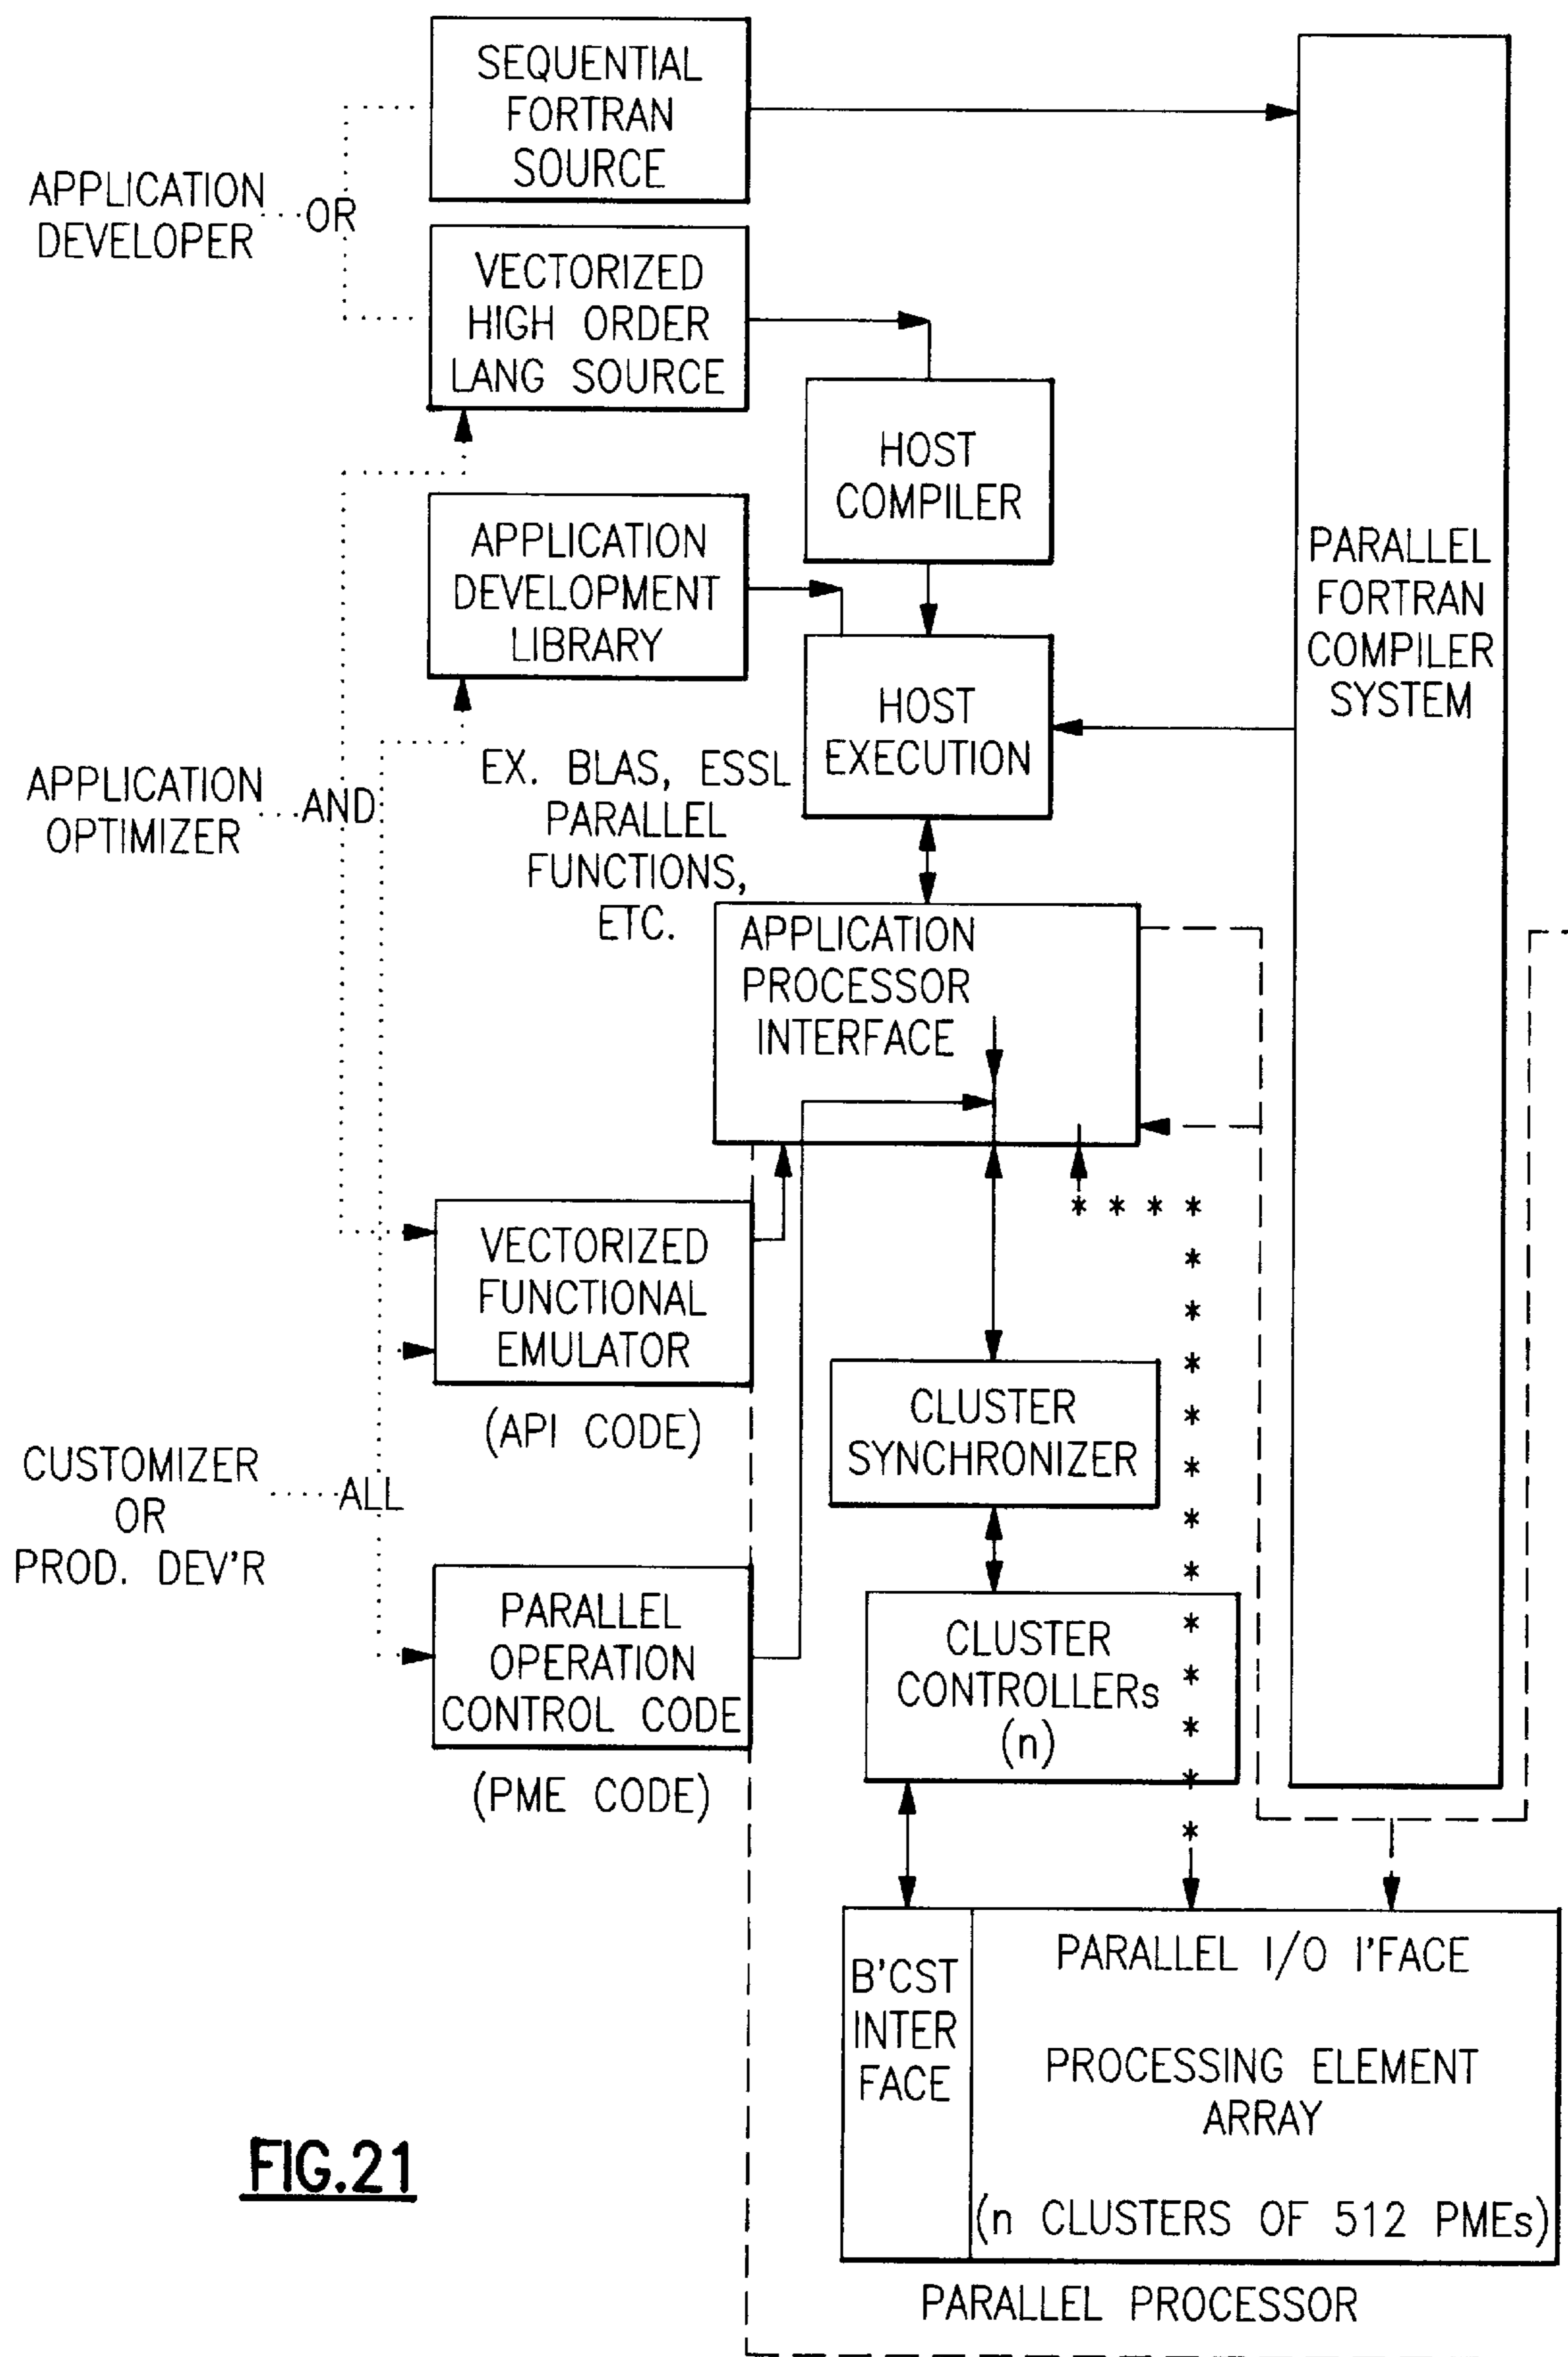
SEQUENTIAL FORTRAN SOURCE

APPLICATION DEVELOPER

OR

VECTORIZED HIGH ORDER LANG SOURCE

HOST COMPILER

PARALLEL FORTRAN COMPILER SYSTEM

APPLICATION DEVELOPMENT LIBRARY

HOST EXECUTION

APPLICATION OPTIMIZER

AND

EX. BLAS, ESSL PARALLEL FUNCTIONS, ETC.

APPLICATION PROCESSOR INTERFACE

VECTORIZED FUNCTIONAL EMULATOR

(API CODE)

CLUSTER SYNCHRONIZER

CUSTOMIZER OR PROD. DEV'R

ALL

PARALLEL OPERATION CONTROL CODE

(PME CODE)

CLUSTER CONTROLLERs (n)

B'CST INTER FACE

PARALLEL I/O I'FACE

PROCESSING ELEMENT ARRAY

(n CLUSTERS OF 512 PMEs)

PARALLEL PROCESSOR

FIG.21